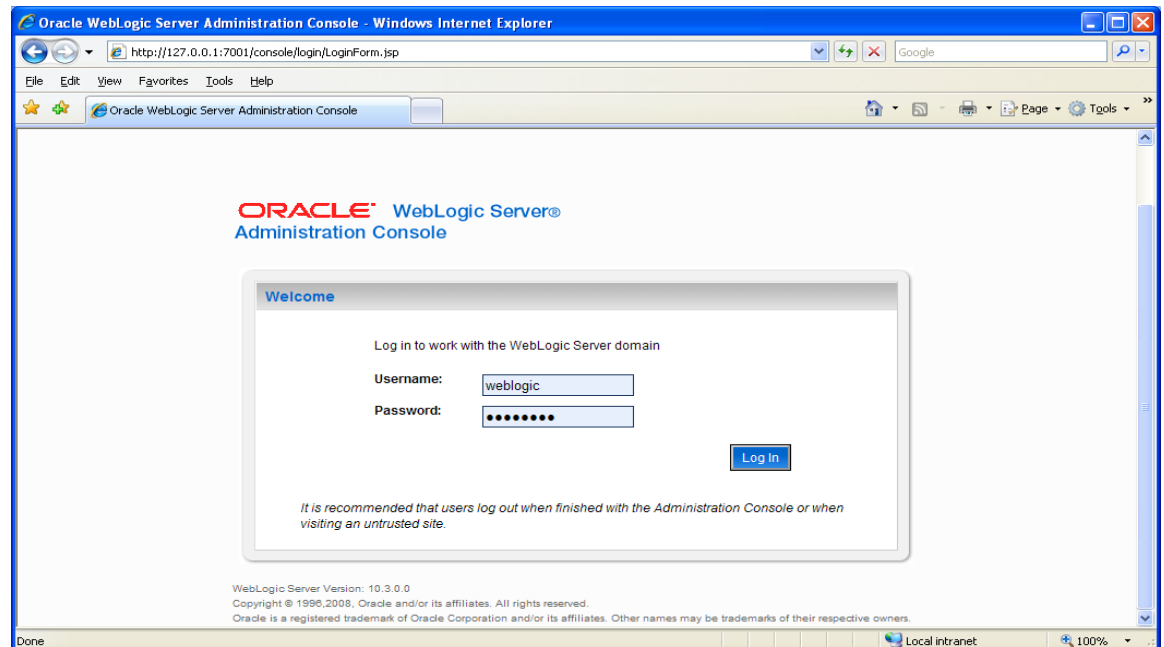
Oracle WebLogic Server Administration Console - Windows Internet Explorer

http://127.0.0.1:7001/console/login/LoginForm.jsp

Google

File Edit View Favorites Tools Help

Oracle WebLogic Server Administration Console

Page Tools

ORACLE WebLogic Server®
Administration Console

Welcome

Log in to work with the WebLogic Server domain

Username: weblogic

Password: ••••••••

Log In

It is recommended that users log out when finished with the Administration Console or when visiting an untrusted site.

WebLogic Server Version: 10.3.0.0
Copyright © 1996,2008, Oracle and/or its affiliates. All rights reserved.
Oracle is a registered trademark of Oracle Corporation and/or its affiliates. Other names may be trademarks of their respective owners.

Done

Local intranet

100%